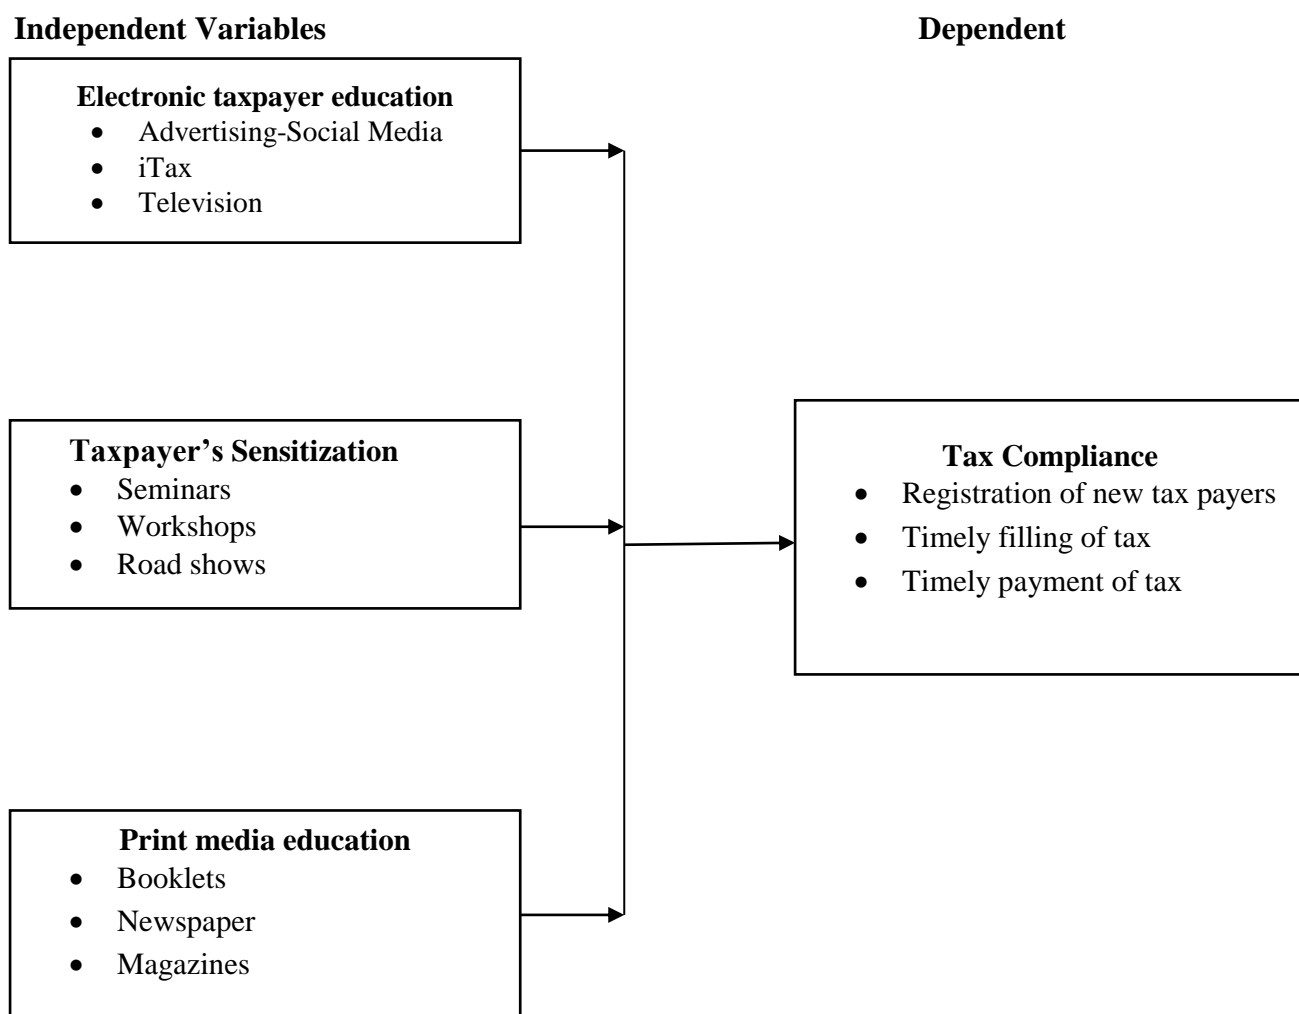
Independent Variables

Dependent

Electronic taxpayer education
- Advertising-Social Media
- iTax
- Television

Taxpayer's Sensitization
- Seminars
- Workshops
- Road shows

Print media education
- Booklets
- Newspaper
- Magazines

Tax Compliance
- Registration of new tax payers
- Timely filling of tax
- Timely payment of tax